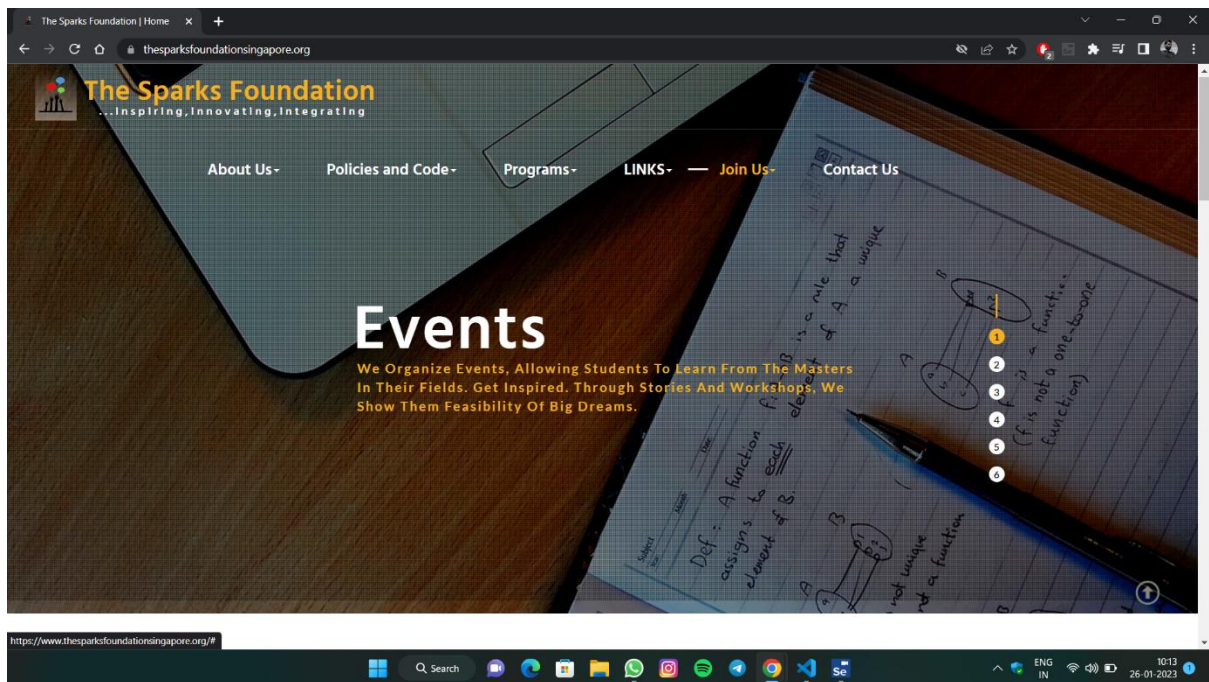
The Sparks Foundation | Home

thesparksfoundationsingapore.org

The Sparks Foundation
...Inspiring,Innovating,Integrating

About Us Policies and Code Programs LINKS Join Us Contact Us

Events

We Organize Events, Allowing Students To Learn From The Masters In Their Fields. Get Inspired. Through Stories And Workshops, We Show Them Feasibility Of Big Dreams.

1
2
3
4
5
6

https://www.thesparksfoundationsingapore.org/#

Search

ENG
IN

10:13
26-01-2023